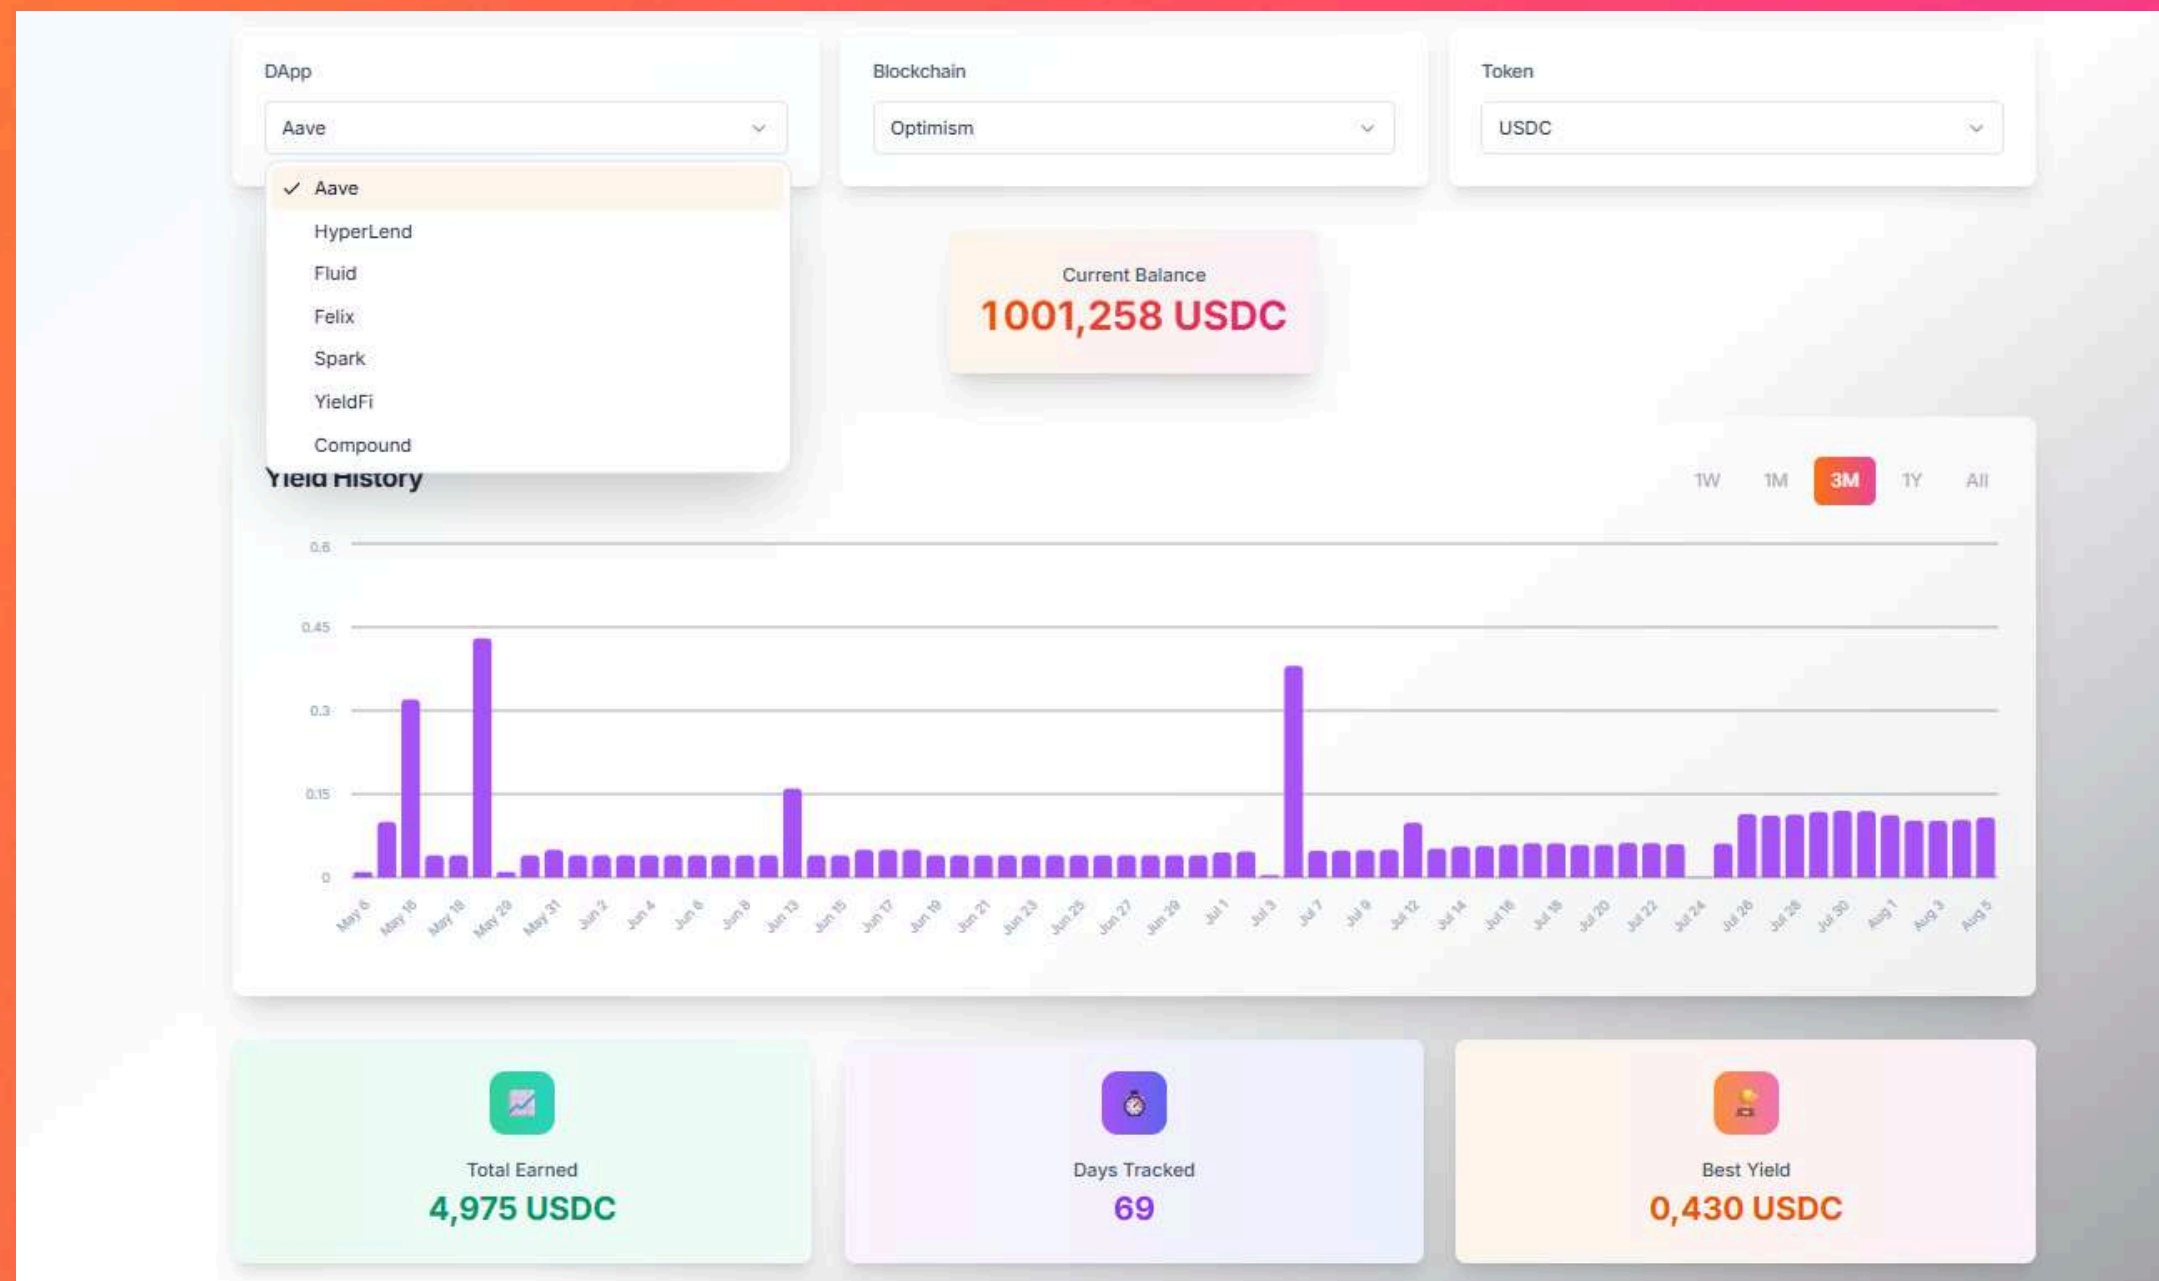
DApp

Aave

✓ Aave

HyperLend

Fluid

Felix

Spark

YieldFi

Compound

Blockchain

Optimism

Token

USDC

Current Balance
1001,258 USDC

Yield History

1W 1M 3M 1Y All

0.6
0.45
0.3
0.15
0

May 6, May 16, May 18, May 29, May 31, Jun 2, Jun 4, Jun 6, Jun 8, Jun 13, Jun 15, Jun 17, Jun 19, Jun 21, Jun 23, Jun 25, Jun 27, Jun 29, Jul 1, Jul 3, Jul 7, Jul 9, Jul 12, Jul 14, Jul 16, Jul 18, Jul 20, Jul 22, Jul 24, Jul 26, Jul 28, Jul 30, Aug 1, Aug 3, Aug 5

Total Earned
4,975 USDC

Days Tracked
69

Best Yield
0,430 USDC